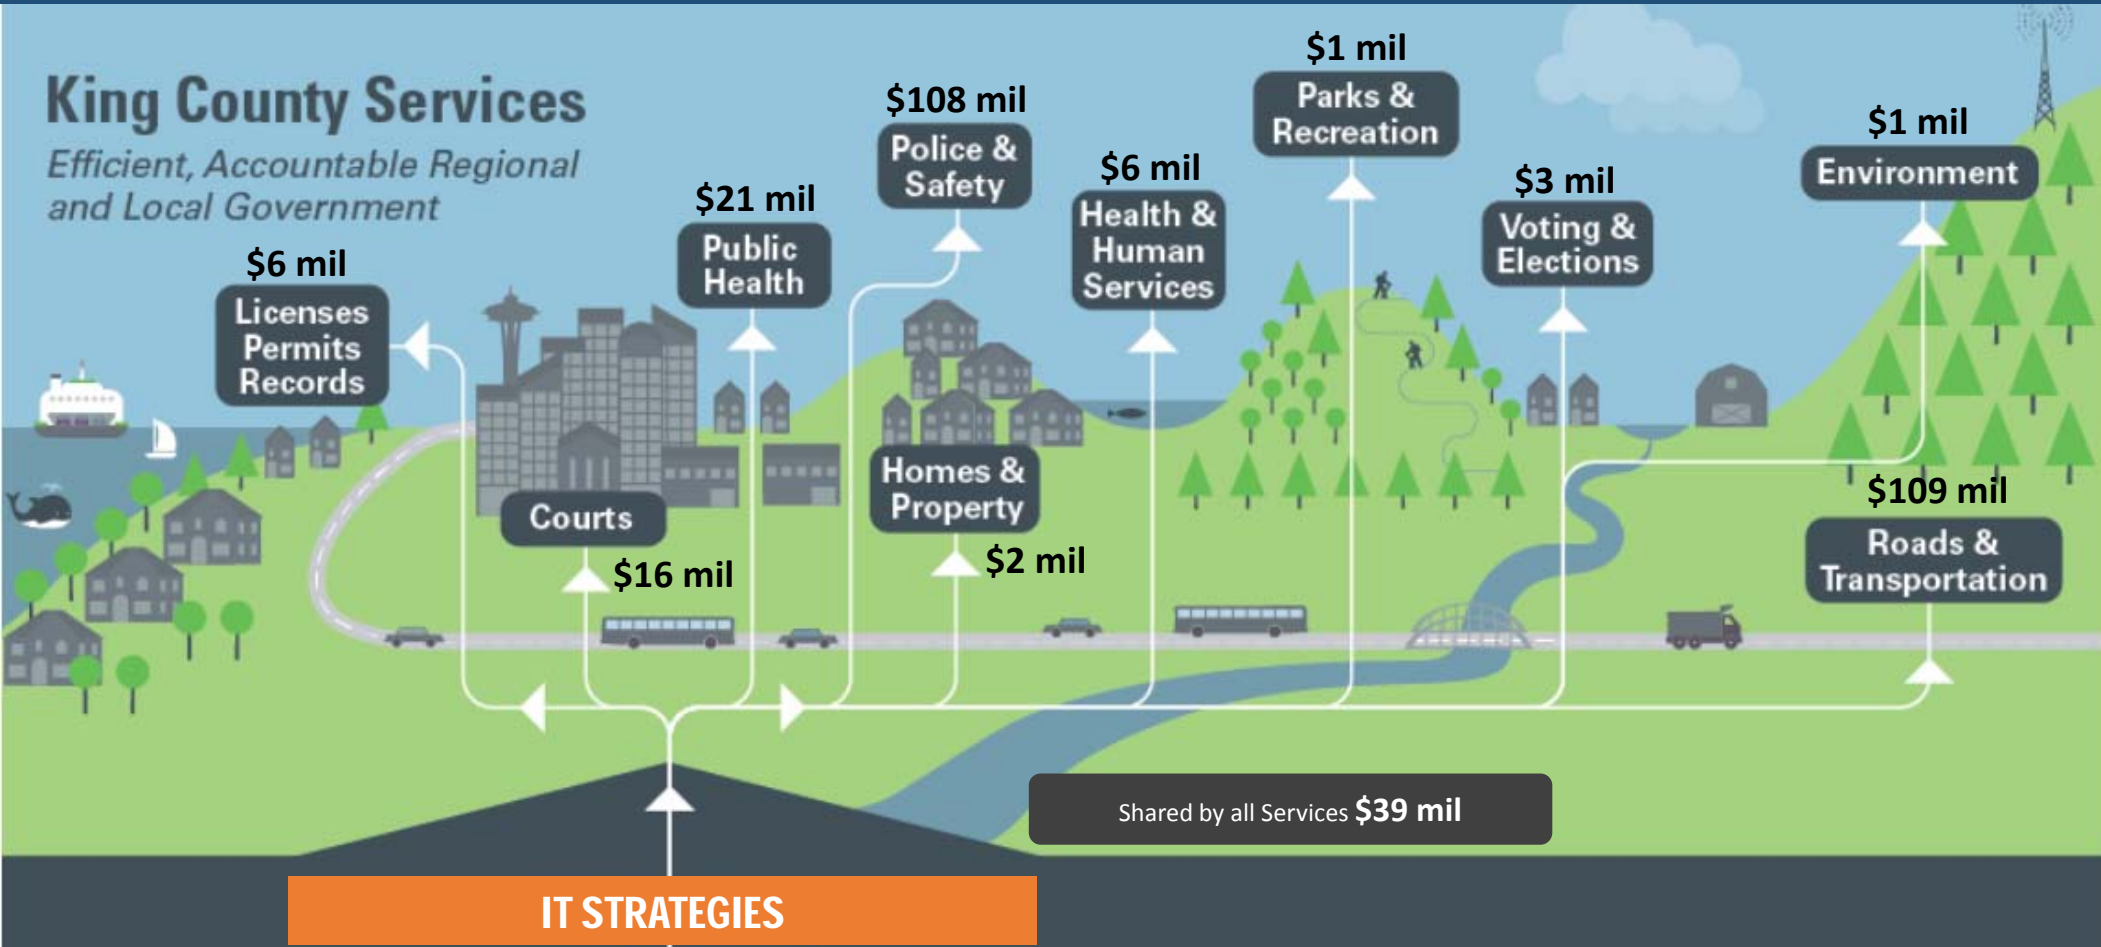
King County Services

Efficient, Accountable Regional and Local Government

$6 mil
Licenses Permits Records

$21 mil
Public Health

$108 mil
Police & Safety

$6 mil
Health & Human Services

$1 mil
Parks & Recreation

$3 mil
Voting & Elections

$1 mil
Environment

Courts
$16 mil

Homes & Property
$2 mil

$109 mil
Roads & Transportation

Shared by all Services $39 mil

IT STRATEGIES